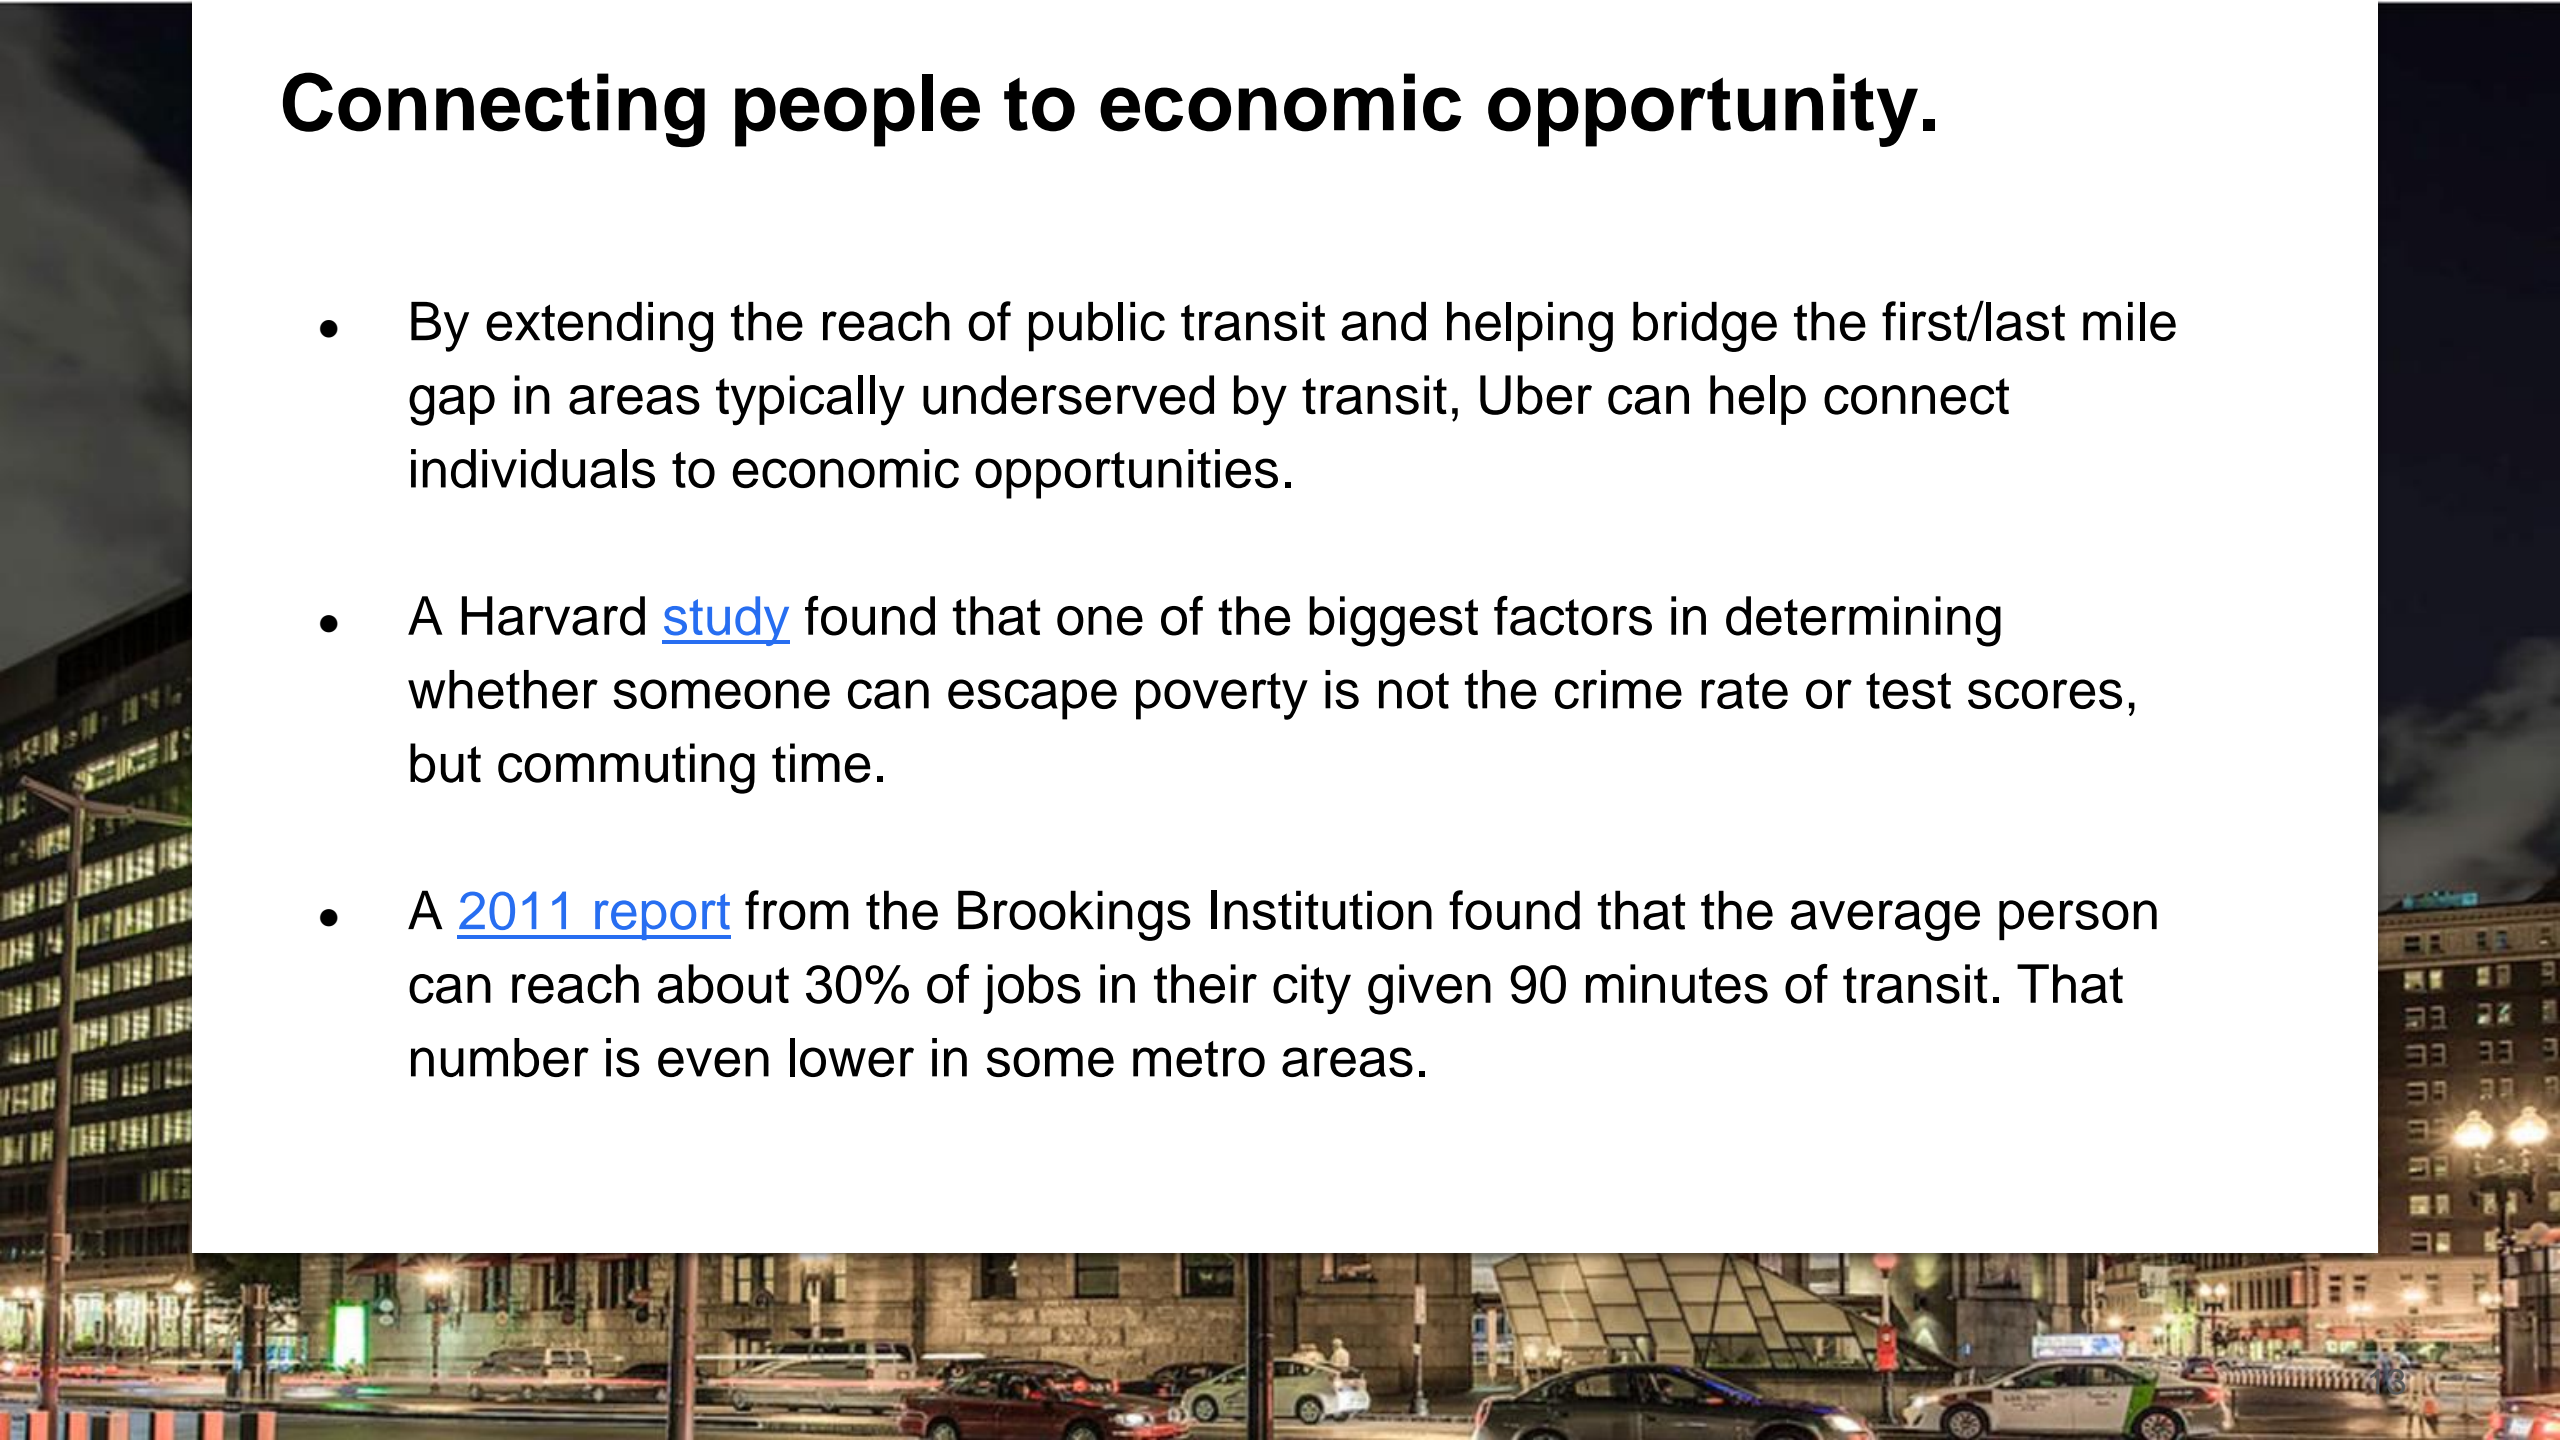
Connecting people to economic opportunity.

- By extending the reach of public transit and helping bridge the first/last mile gap in areas typically underserved by transit, Uber can help connect individuals to economic opportunities.

- A Harvard study found that one of the biggest factors in determining whether someone can escape poverty is not the crime rate or test scores, but commuting time.

- A 2011 report from the Brookings Institution found that the average person can reach about 30% of jobs in their city given 90 minutes of transit. That number is even lower in some metro areas.